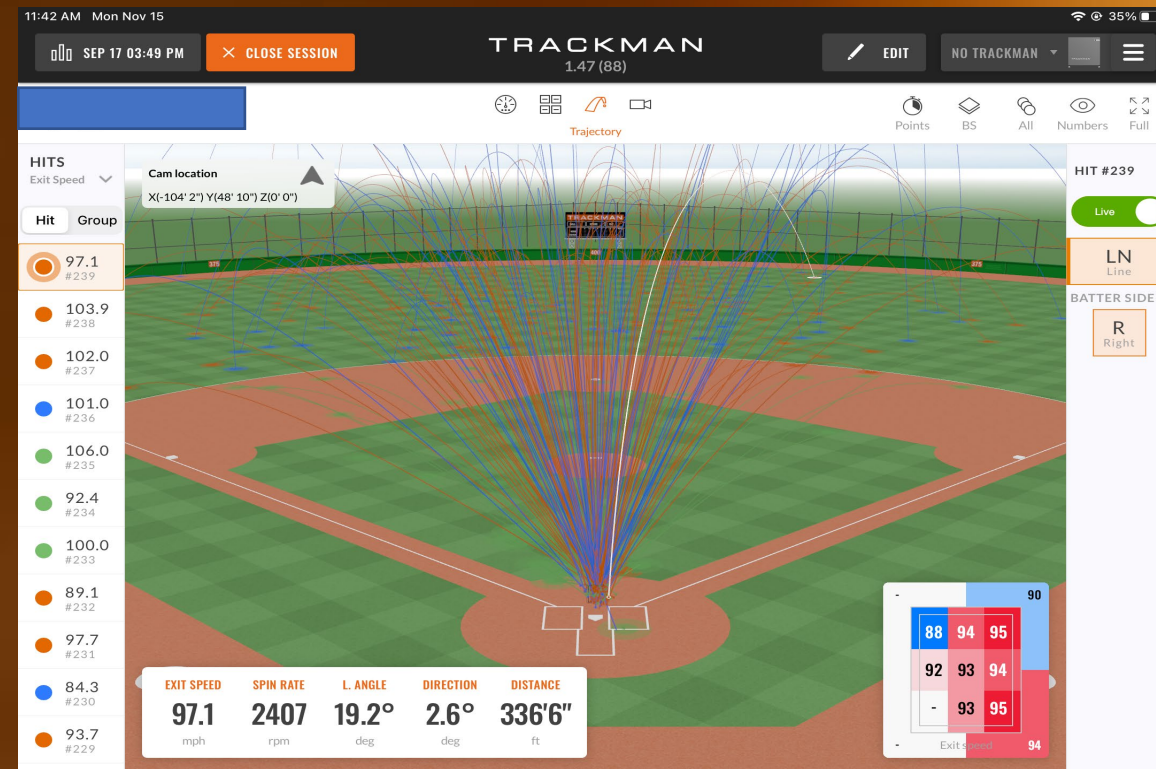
11:42 AM Mon Nov 15

35%

SEP 17 03:49 PM

CLOSE SESSION

TRACKMAN
1.47 (88)

EDIT

NO TRACKMAN

Trajectory

Points BS All Numbers Full

HITS
Exit Speed

Hit Group

97.1 #239
103.9 #238
102.0 #237
101.0 #236
106.0 #235
92.4 #234
100.0 #233
89.1 #232
97.7 #231
84.3 #230
93.7 #229

Cam location
X(-104' 2") Y(48' 10") Z(0' 0")

TRACKMAN

375

375

HIT #239

Live

LN
Line

BATTER SIDE

R
Right

| EXIT SPEED | SPIN RATE | L. ANGLE | DIRECTION | DISTANCE |
|---|---|---|---|---|
| 97.1 | 2407 | 19.2° | 2.6° | 336'6" |
| mph | rpm | deg | deg | ft |

- 90

| 88 | 94 | 95 |
|---|---|---|
| 92 | 93 | 94 |
| - | 93 | 95 |

- Exit speed 94